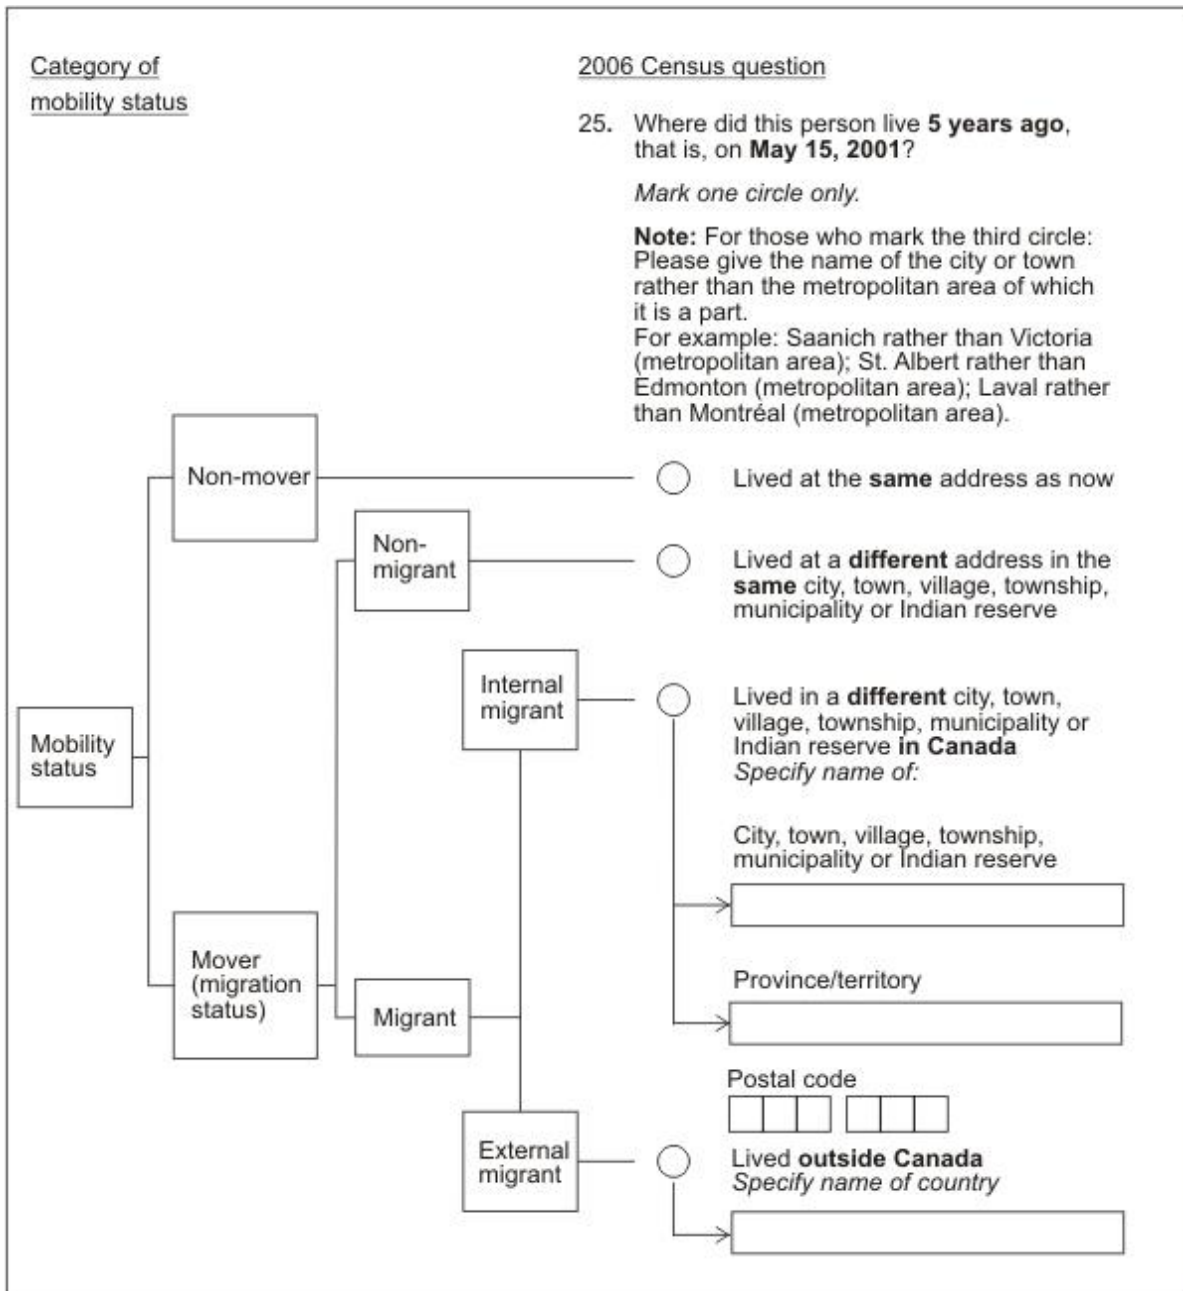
Category of mobility status

2006 Census question

25. Where did this person live **5 years ago**, that is, on **May 15, 2001**?

*Mark one circle only.*

**Note:** For those who mark the third circle: Please give the name of the city or town rather than the metropolitan area of which it is a part.
For example: Saanich rather than Victoria (metropolitan area); St. Albert rather than Edmonton (metropolitan area); Laval rather than Montréal (metropolitan area).

Mobility status

Non-mover

Mover (migration status)

Non-migrant

Migrant

Internal migrant

External migrant

Lived at the **same** address as now

Lived at a **different** address in the **same** city, town, village, township, municipality or Indian reserve

Lived in a **different** city, town, village, township, municipality or Indian reserve **in Canada**
*Specify name of:*

City, town, village, township, municipality or Indian reserve

Province/territory

Postal code

Lived **outside Canada**
*Specify name of country*